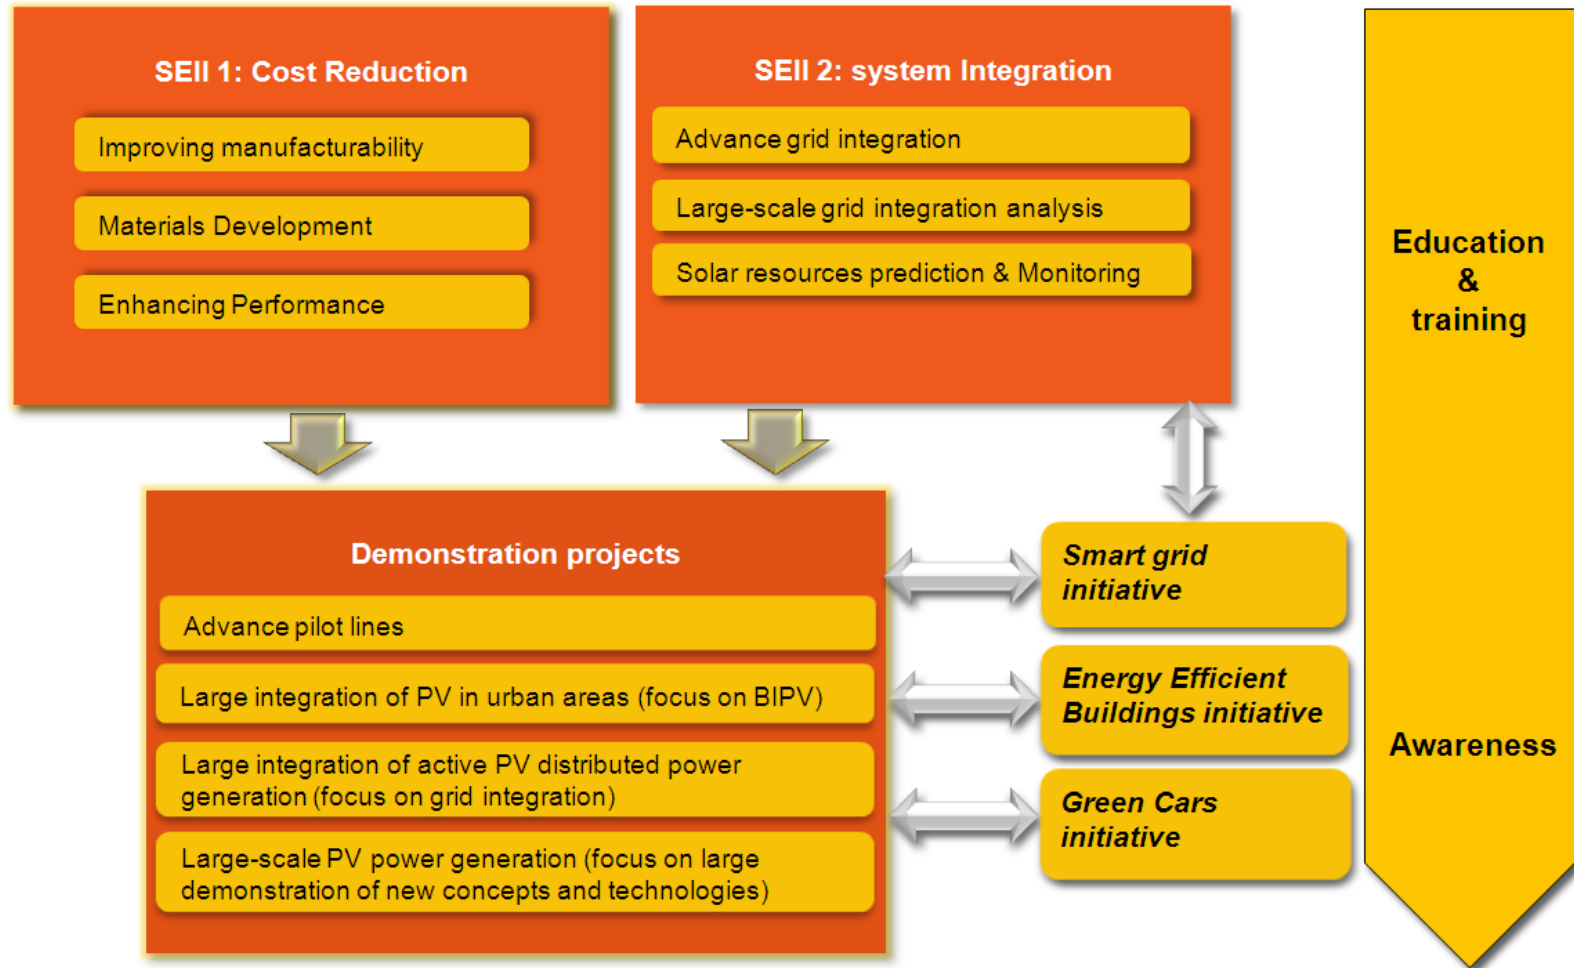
SEII 1: Cost Reduction

Improving manufacturability

Materials Development

Enhancing Performance

SEII 2: system Integration

Advance grid integration

Large-scale grid integration analysis

Solar resources prediction & Monitoring

Education & training

Demonstration projects

Advance pilot lines

Large integration of PV in urban areas (focus on BIPV)

Large integration of active PV distributed power generation (focus on grid integration)

Large-scale PV power generation (focus on large demonstration of new concepts and technologies)

Smart grid initiative

Energy Efficient Buildings initiative

Green Cars initiative

Awareness